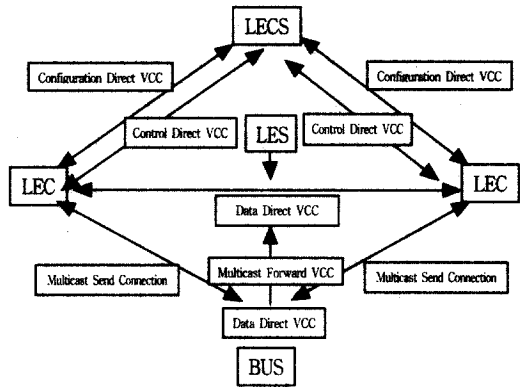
LECS

Configuration Direct VCC

Configuration Direct VCC

Control Direct VCC

LES

Control Direct VCC

LEC

LEC

Data Direct VCC

Multicast Forward VCC

Multicast Send Connection

Multicast Send Connection

Data Direct VCC

BUS